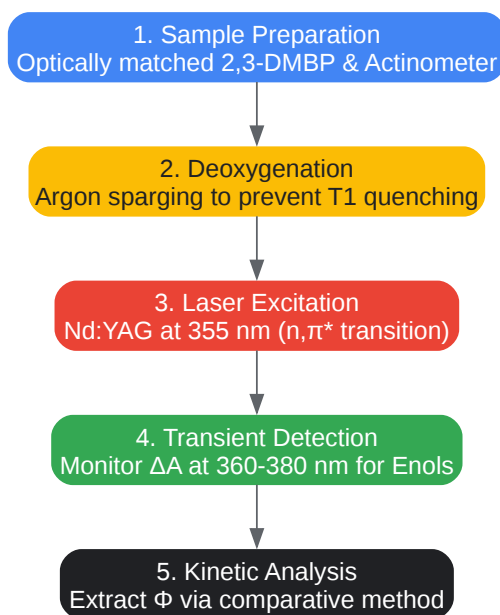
1. Sample Preparation
Optically matched 2,3-DMBP & Actinometer

2. Deoxygenation
Argon sparging to prevent T1 quenching

3. Laser Excitation
Nd:YAG at 355 nm (n,π* transition)

4. Transient Detection
Monitor ΔA at 360-380 nm for Enols

5. Kinetic Analysis
Extract Φ via comparative method